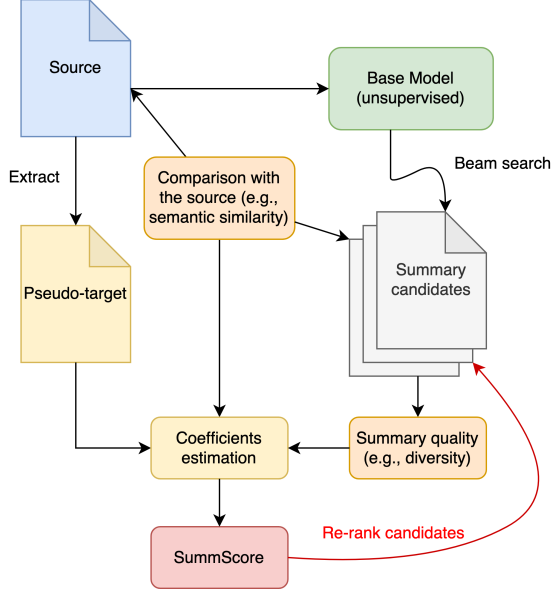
Source

Base Model (unsupervised)

Extract

Comparison with the source (e.g., semantic similarity)

Beam search

Pseudo-target

Summary candidates

Coefficients estimation

Summary quality (e.g., diversity)

SummScore

Re-rank candidates